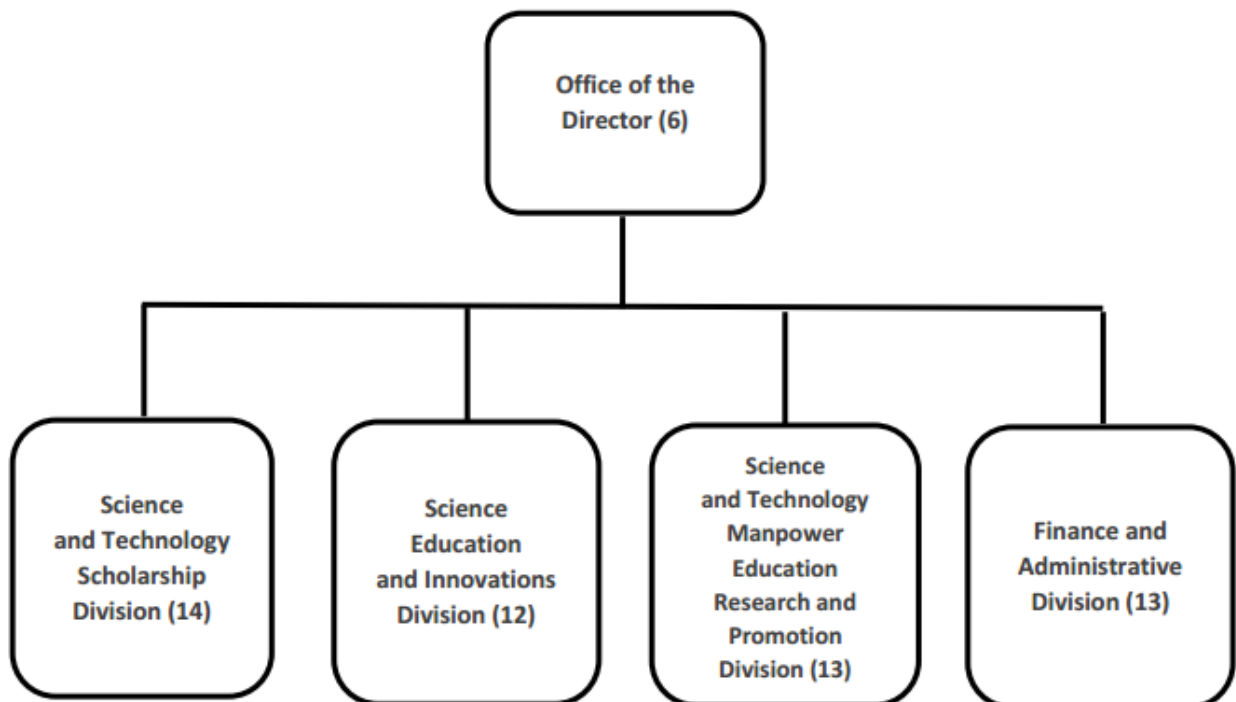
Office of the Director (6)

Science and Technology Scholarship Division (14)

Science Education and Innovations Division (12)

Science and Technology Manpower Education Research and Promotion Division (13)

Finance and Administrative Division (13)